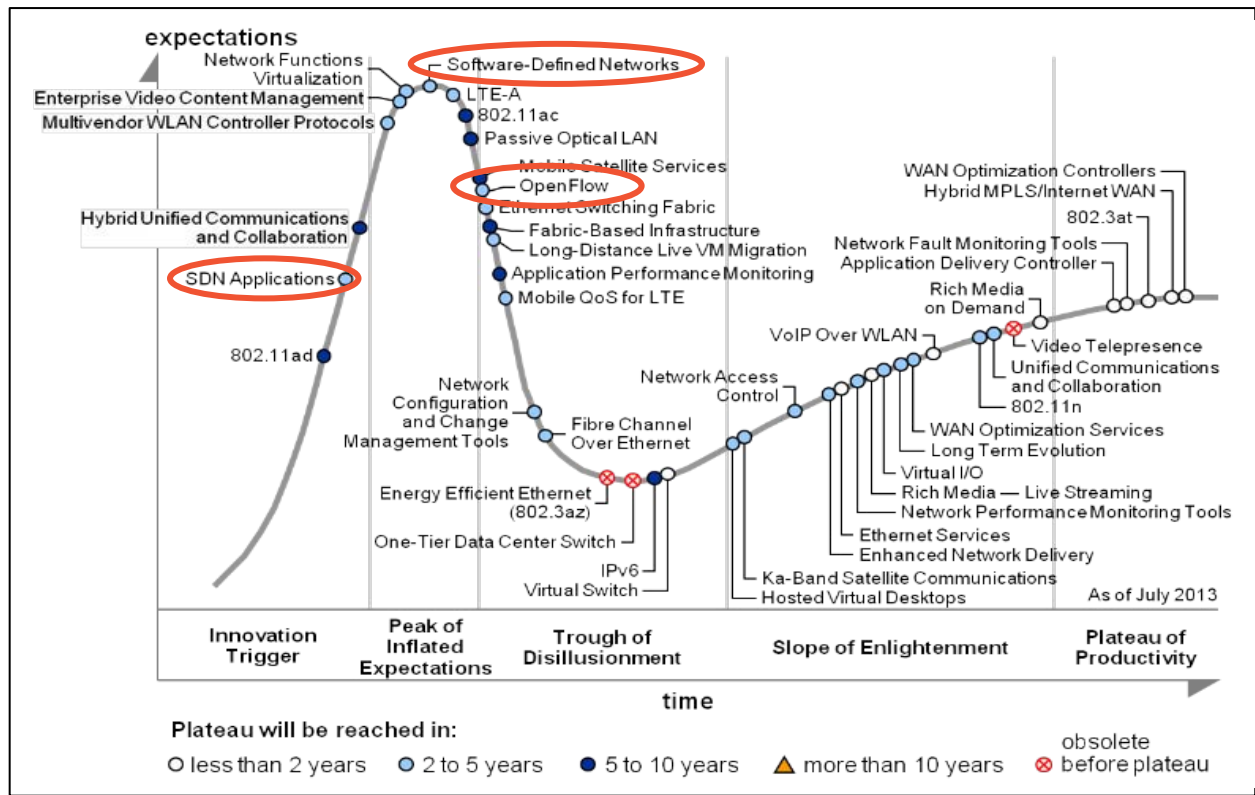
expectations

Network Functions Virtualization
Software-Defined Networks
Enterprise Video Content Management
LTE-A
Multivendor WLAN Controller Protocols
802.11ac
Passive Optical LAN
Mobile Satellite Services
OpenFlow
Ethernet Switching Fabric
Hybrid Unified Communications and Collaboration
Fabric-Based Infrastructure
Long-Distance Live VM Migration
SDN Applications
Application Performance Monitoring
Mobile QoS for LTE
802.11ad
Network Configuration and Change Management Tools
Fibre Channel Over Ethernet
Energy Efficient Ethernet (802.3az)
One-Tier Data Center Switch
IPv6
Virtual Switch

WAN Optimization Controllers
Hybrid MPLS/Internet WAN
802.3at
Network Fault Monitoring Tools
Application Delivery Controller
Rich Media on Demand
VoIP Over WLAN
Video Telepresence
Unified Communications and Collaboration
802.11n
Network Access Control
WAN Optimization Services
Long Term Evolution
Virtual I/O
Rich Media — Live Streaming
Network Performance Monitoring Tools
Ethernet Services
Enhanced Network Delivery
Ka-Band Satellite Communications
Hosted Virtual Desktops
As of July 2013

Innovation Trigger
Peak of Inflated Expectations
Trough of Disillusionment
Slope of Enlightenment
Plateau of Productivity

time

Plateau will be reached in:
less than 2 years
2 to 5 years
5 to 10 years
more than 10 years
obsolete before plateau